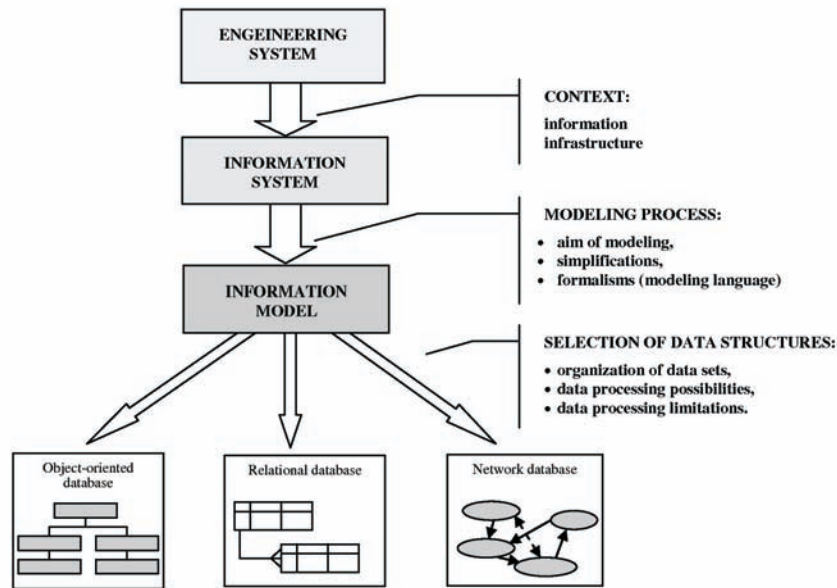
ENGEINEERING SYSTEM

CONTEXT:
information infrastructure

INFORMATION SYSTEM

MODELING PROCESS:
- aim of modeling,
- simplifications,
- formalisms (modeling language)

INFORMATION MODEL

SELECTION OF DATA STRUCTURES:
- organization of data sets,
- data processing possibilities,
- data processing limitations.

Object-oriented database

Relational database

Network database